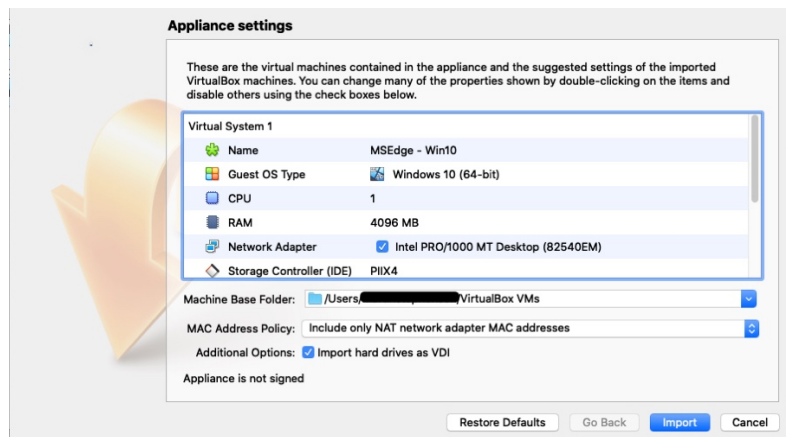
Appliance settings

These are the virtual machines contained in the appliance and the suggested settings of the imported VirtualBox machines. You can change many of the properties shown by double-clicking on the items and disable others using the check boxes below.

| Virtual System 1 | |
|---|---|
| Name | MSEdge - Win10 |
| Guest OS Type | Windows 10 (64-bit) |
| CPU | 1 |
| RAM | 4096 MB |
| Network Adapter | Intel PRO/1000 MT Desktop (82540EM) |
| Storage Controller (IDE) | PIIX4 |

Machine Base Folder: /Users/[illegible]/VirtualBox VMs

MAC Address Policy: Include only NAT network adapter MAC addresses

Additional Options: Import hard drives as VDI

Appliance is not signed

Restore Defaults Go Back Import Cancel